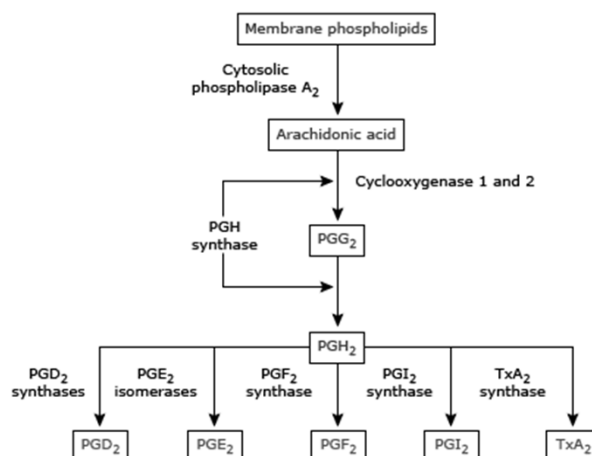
Membrane phospholipids

Cytosolic phospholipase $A_2$

Arachidonic acid

Cyclooxygenase 1 and 2

PGH synthase

$PGG_2$

$PGH_2$

$PGD_2$ synthases

$PGE_2$ isomerases

$PGF_2$ synthase

$PGI_2$ synthase

$TxA_2$ synthase

$PGD_2$

$PGE_2$

$PGF_2$

$PGI_2$

$TxA_2$